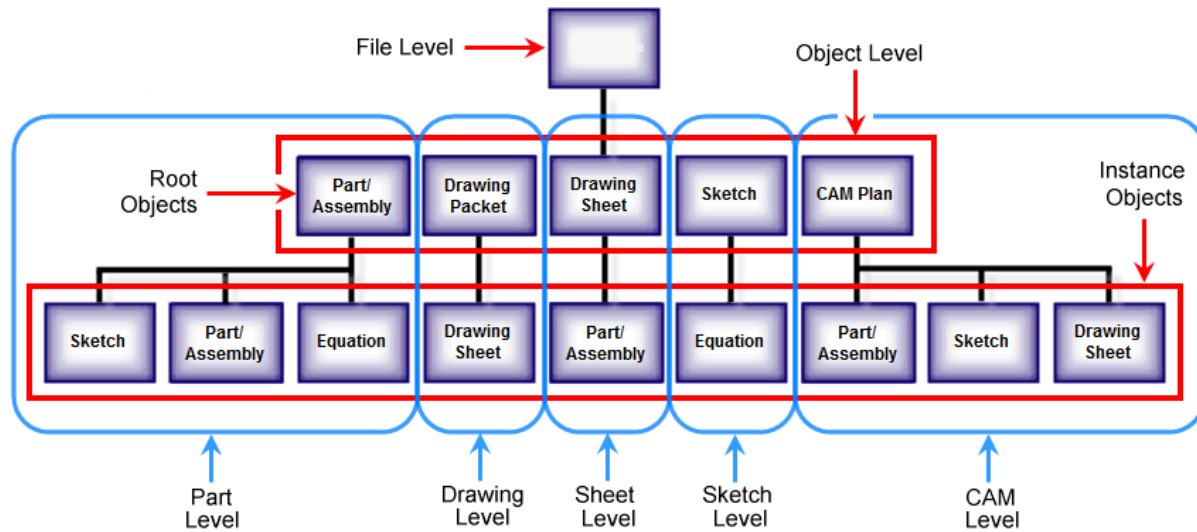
File Level

Object Level

Root Objects

Part/ Assembly

Drawing Packet

Drawing Sheet

Sketch

CAM Plan

Instance Objects

Sketch

Part/ Assembly

Equation

Drawing Sheet

Part/ Assembly

Equation

Part/ Assembly

Sketch

Drawing Sheet

Part Level

Drawing Level

Sheet Level

Sketch Level

CAM Level